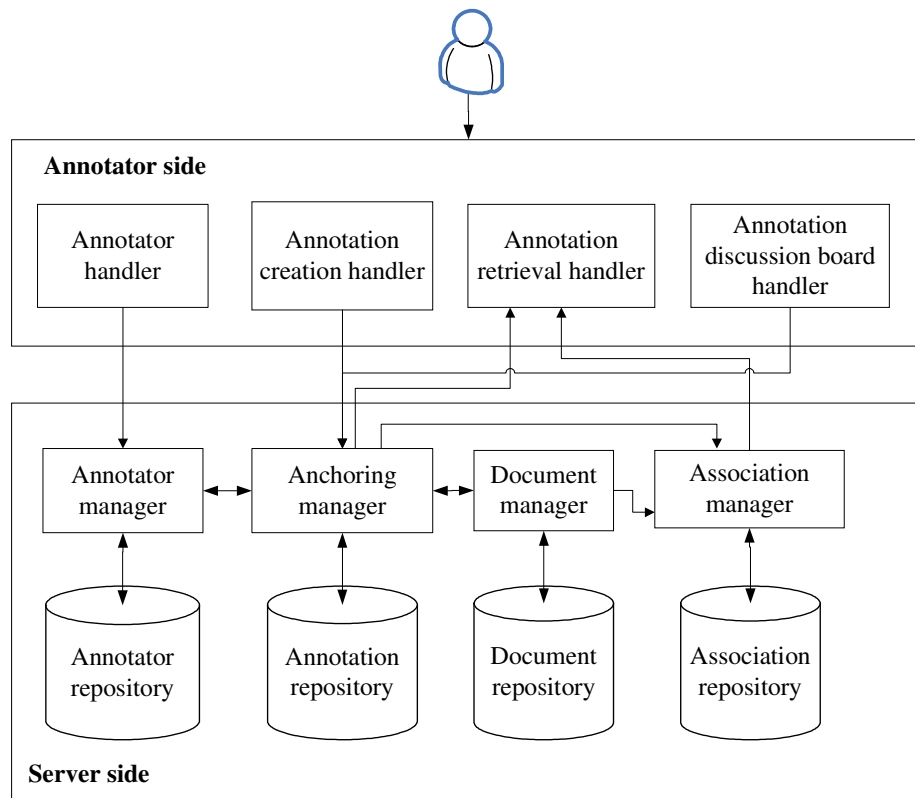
Annotator side

Annotator handler

Annotation creation handler

Annotation retrieval handler

Annotation discussion board handler

Annotator manager

Anchoring manager

Document manager

Association manager

Annotator repository

Annotation repository

Document repository

Association repository

Server side